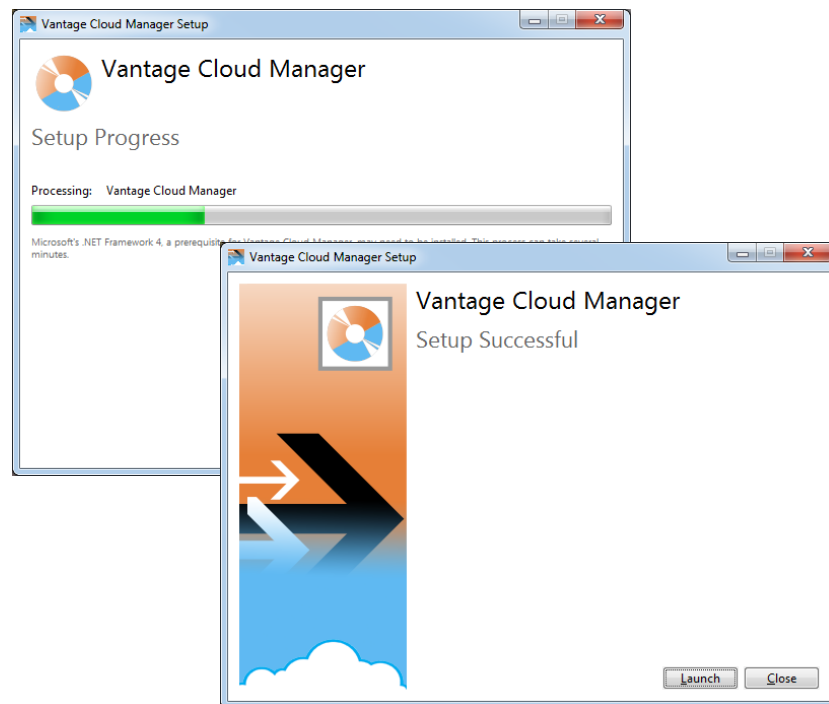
Vantage Cloud Manager Setup

Vantage Cloud Manager

Setup Progress

Processing: Vantage Cloud Manager

Microsoft's .NET Framework 4, a prerequisite for Vantage Cloud Manager, may need to be installed. This process can take several minutes.

Vantage Cloud Manager Setup

Vantage Cloud Manager

Setup Successful

Launch

Close